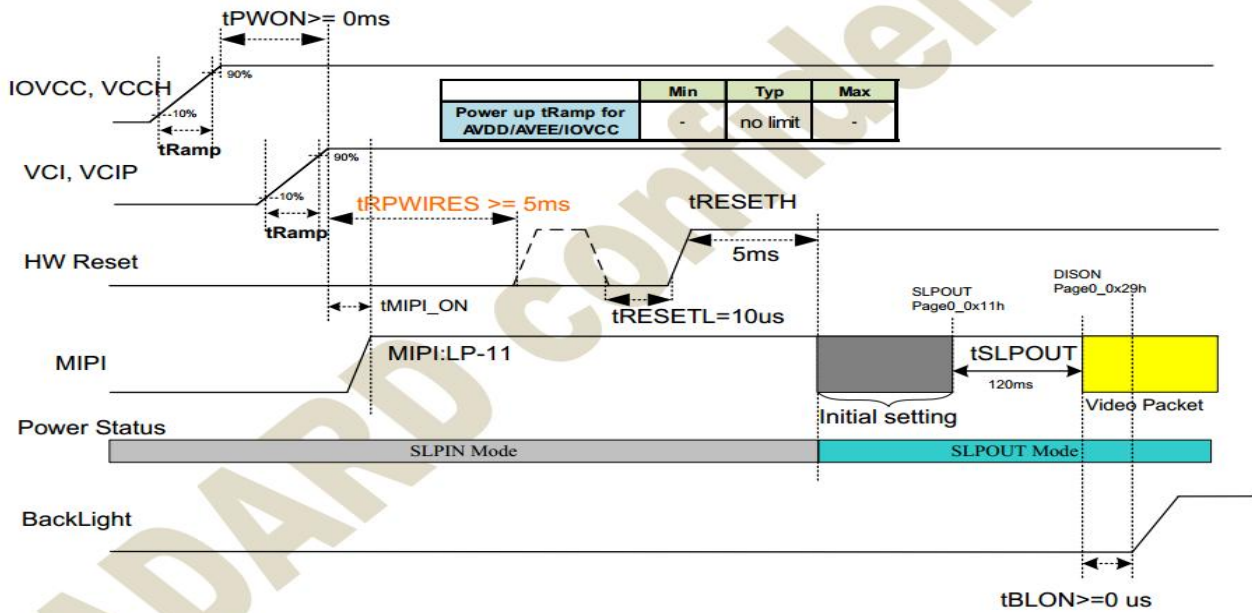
tPWON>= 0ms

IOVCC, VCCH

90%

10%

tRamp

|  | Min | Typ | Max |
|---|---|---|---|
| Power up tRamp for AVDD/AVEE/IOVCC | - | no limit | - |

VCI, VCIP

90%

10%

tRamp

tRPWIRES >= 5ms

tRESETH

HW Reset

5ms

tMIPI_ON

tRESETL=10us

SLPOUT Page0_0x11h

DISON Page0_0x29h

MIPI

MIPI:LP-11

tSLPOUT

120ms

Initial setting

Video Packet

Power Status

SLPIN Mode

SLPOUT Mode

BackLight

tBLON>=0 us

STANDARD confidential